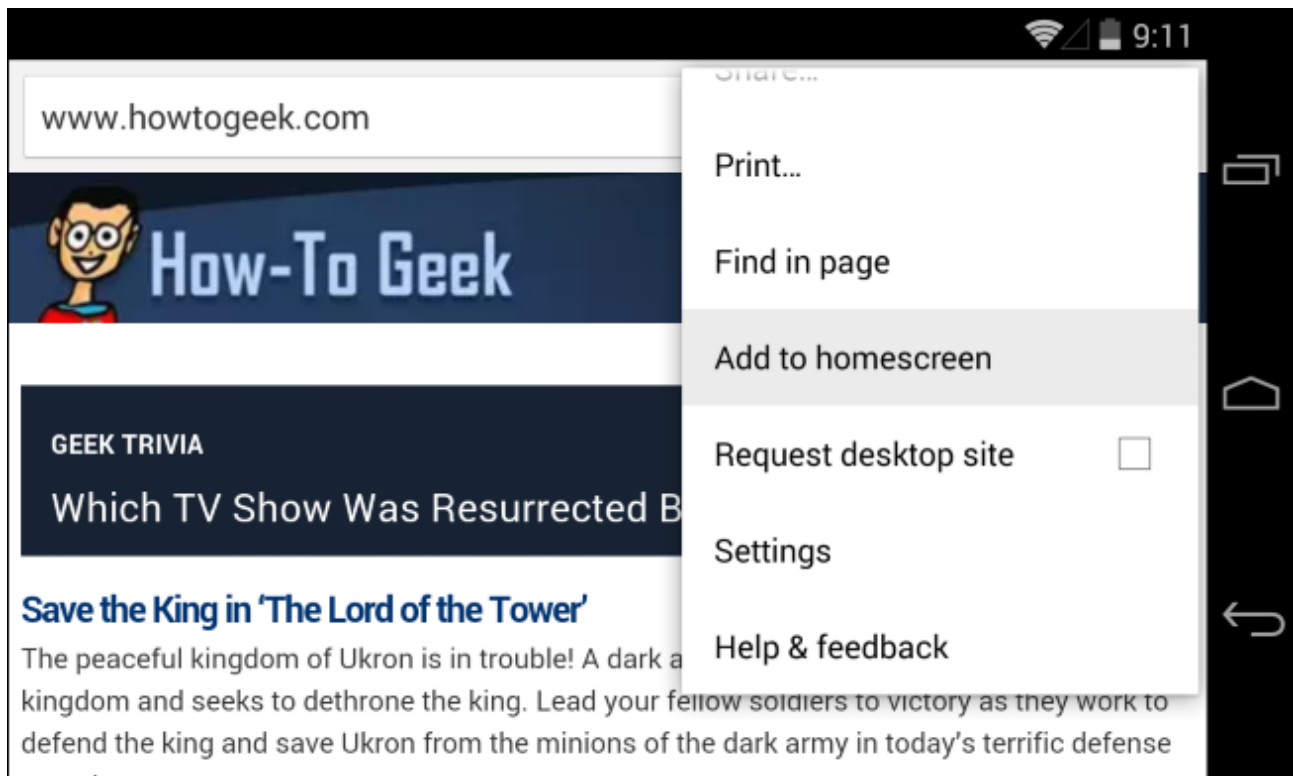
9:11

www.howtogeek.com

How-To Geek

GEEK TRIVIA

Which TV Show Was Resurrected B

Save the King in 'The Lord of the Tower'

The peaceful kingdom of Ukron is in trouble! A dark a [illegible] kingdom and seeks to dethrone the king. Lead your fellow soldiers to victory as they work to defend the king and save Ukron from the minions of the dark army in today's terrific defense

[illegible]

Print...

Find in page

Add to homescreen

Request desktop site

Settings

Help & feedback